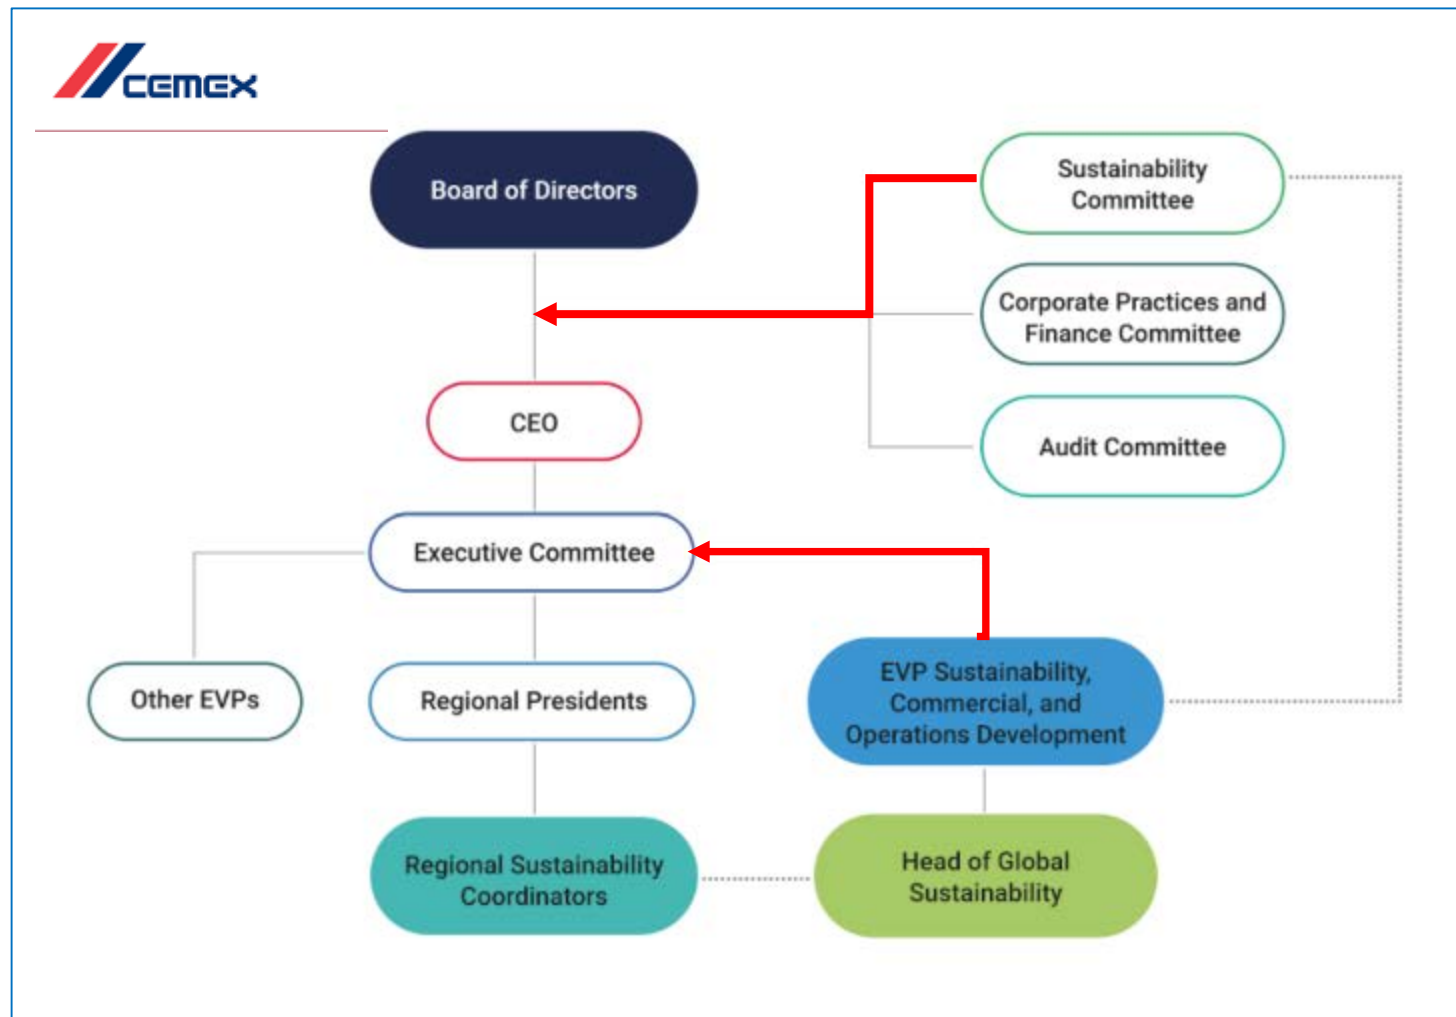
CEMEX

Board of Directors

Sustainability Committee

Corporate Practices and Finance Committee

CEO

Audit Committee

Executive Committee

Other EVPs

Regional Presidents

EVP Sustainability, Commercial, and Operations Development

Regional Sustainability Coordinators

Head of Global Sustainability